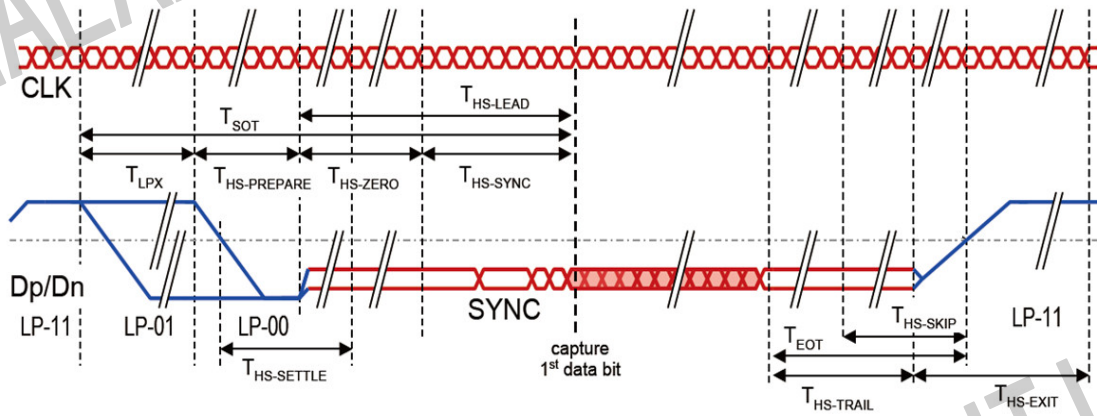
CLK

$T_{SOT}$

$T_{HS\text{-}LEAD}$

$T_{LPX}$

$T_{HS\text{-}PREPARE}$

$T_{HS\text{-}ZERO}$

$T_{HS\text{-}SYNC}$

Dp/Dn

LP-11

LP-01

LP-00

SYNC

capture 1$^{st}$ data bit

$T_{HS\text{-}SETTLE}$

$T_{EOT}$

$T_{HS\text{-}SKIP}$

LP-11

$T_{HS\text{-}TRAIL}$

$T_{HS\text{-}EXIT}$